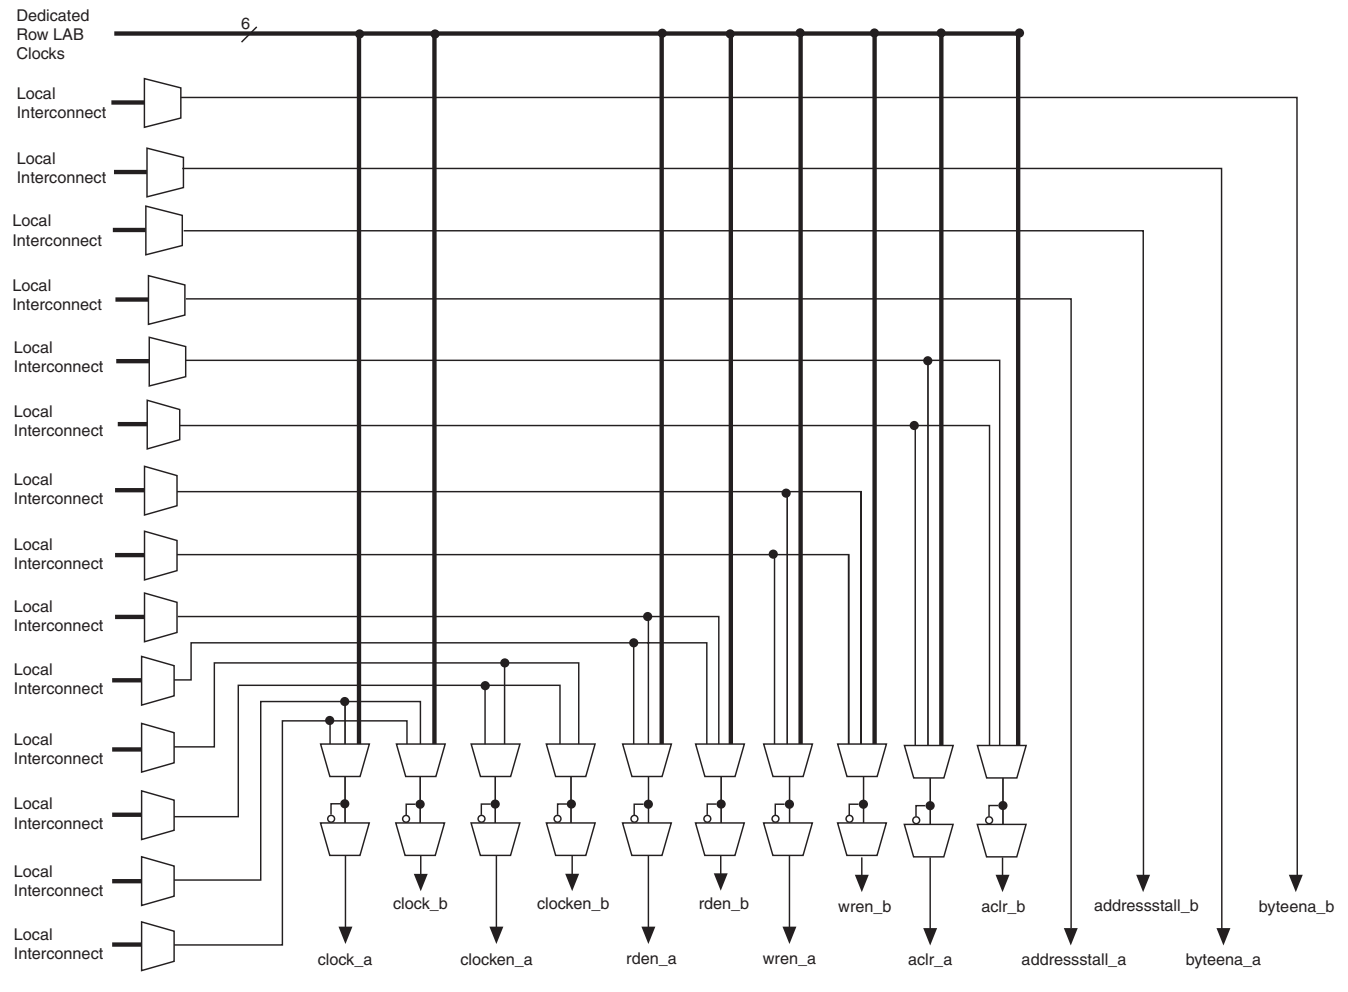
Dedicated Row LAB Clocks

6

Local Interconnect

Local Interconnect

Local Interconnect

Local Interconnect

Local Interconnect

Local Interconnect

Local Interconnect

Local Interconnect

Local Interconnect

Local Interconnect

Local Interconnect

Local Interconnect

Local Interconnect

Local Interconnect

clock_b

clocken_b

rden_b

wren_b

aclr_b

addressstall_b

byteena_b

clock_a

clocken_a

rden_a

wren_a

aclr_a

addressstall_a

byteena_a